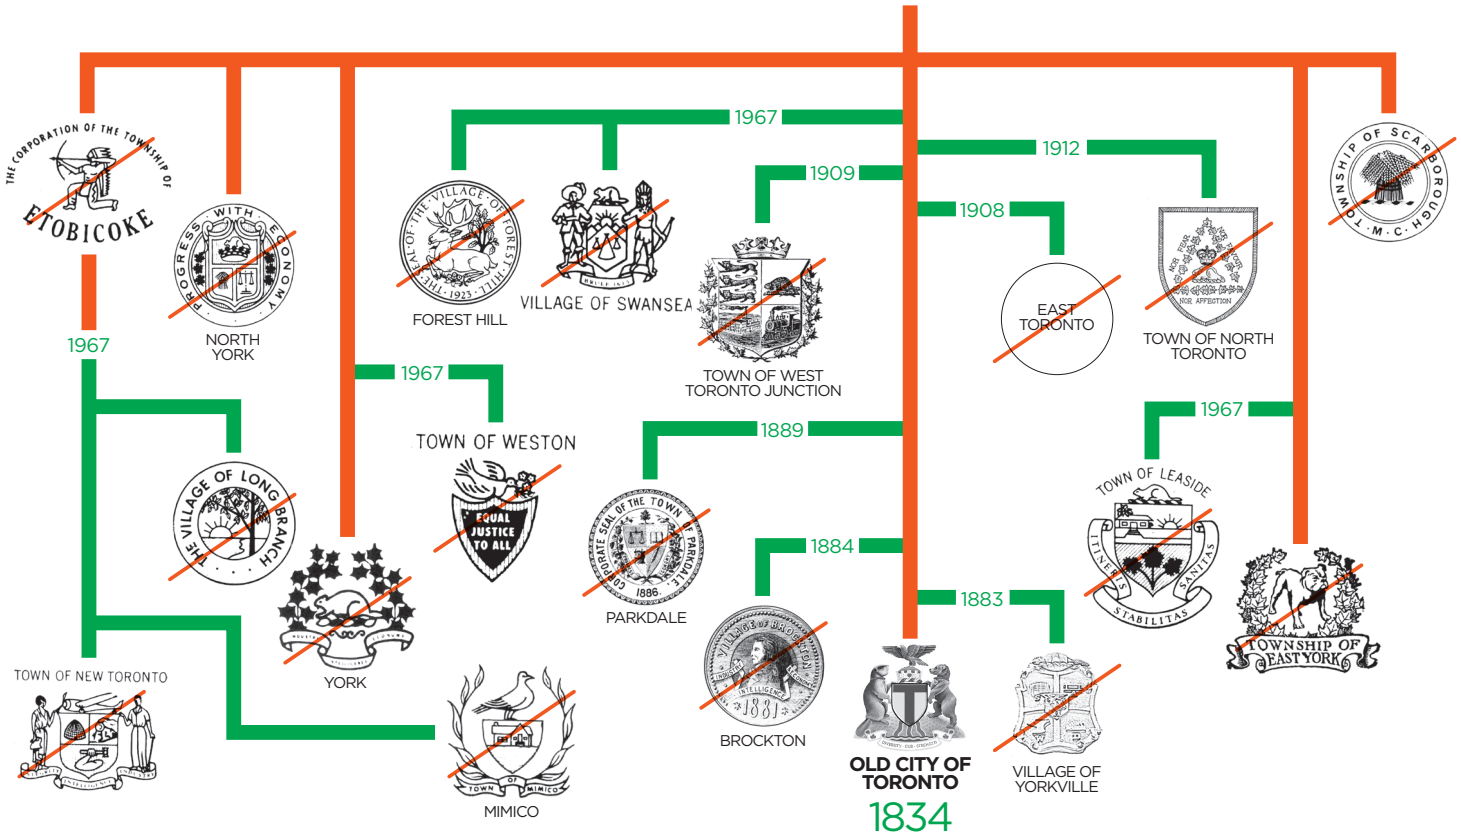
THE CORPORATION OF THE TOWNSHIP OF ETOBICOKE

1967

WITH ECONOMY PROGRESS

NORTH YORK

1967

THE SEAL OF THE VILLAGE OF FOREST HILL 1923

FOREST HILL

VILLAGE OF SWANSEA

1909

TOWN OF WEST TORONTO JUNCTION

1912

1908

EAST TORONTO

NOR AFFECTION

TOWN OF NORTH TORONTO

TOWNSHIP OF SCARBOROUGH M.C.

1967

1967

TOWN OF WESTON

EQUAL JUSTICE TO ALL

1889

CORPORATE SEAL OF THE TOWN OF PARKDALE 1886

PARKDALE

1967

TOWN OF LEASIDE

STABILITAS

THE VILLAGE OF LONG BRANCH

YORK

1884

VILLAGE OF BROCKTON INDUSTRY INTELLIGENCE 1881

BROCKTON

1883

VILLAGE OF YORKVILLE

TOWNSHIP OF EAST YORK

TOWN OF NEW TORONTO

TOWN OF MIMICO

MIMICO

OLD CITY OF TORONTO

1834